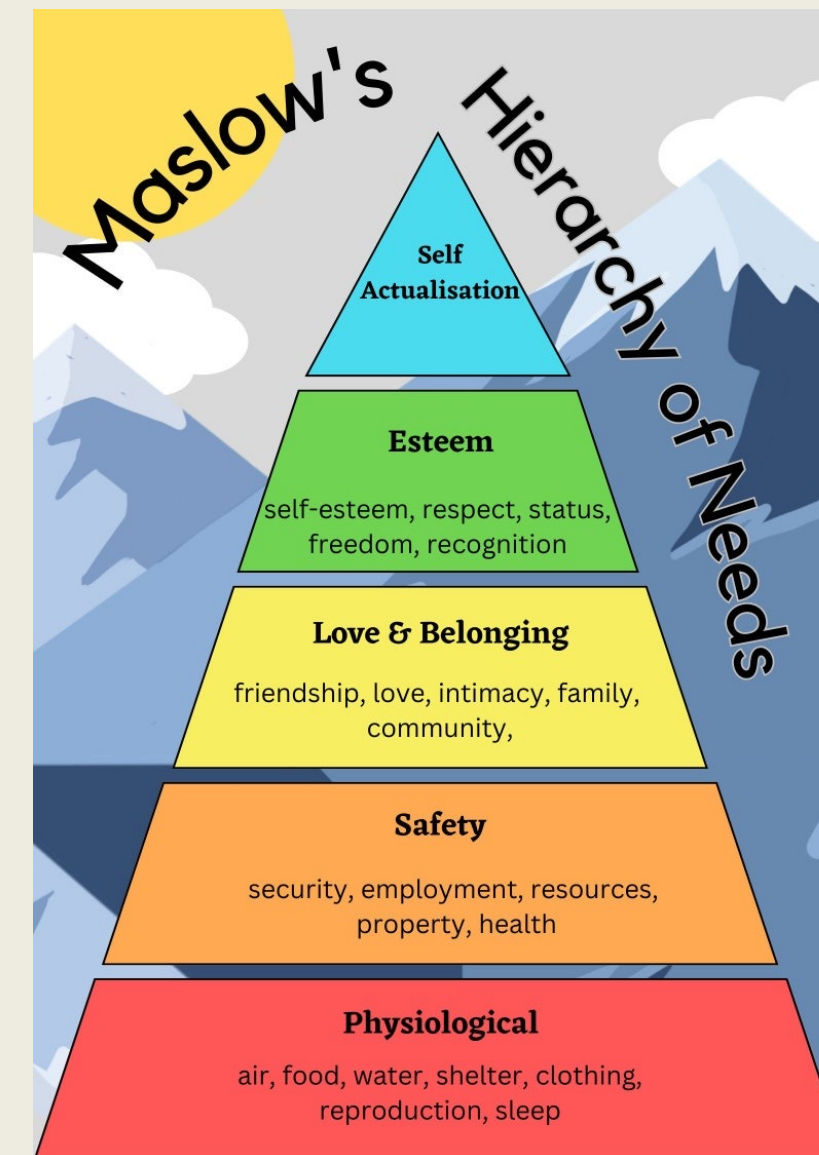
Maslow's Hierarchy of Needs

Self Actualisation

Esteem

self-esteem, respect, status, freedom, recognition

Love & Belonging

friendship, love, intimacy, family, community,

Safety

security, employment, resources, property, health

Physiological

air, food, water, shelter, clothing, reproduction, sleep